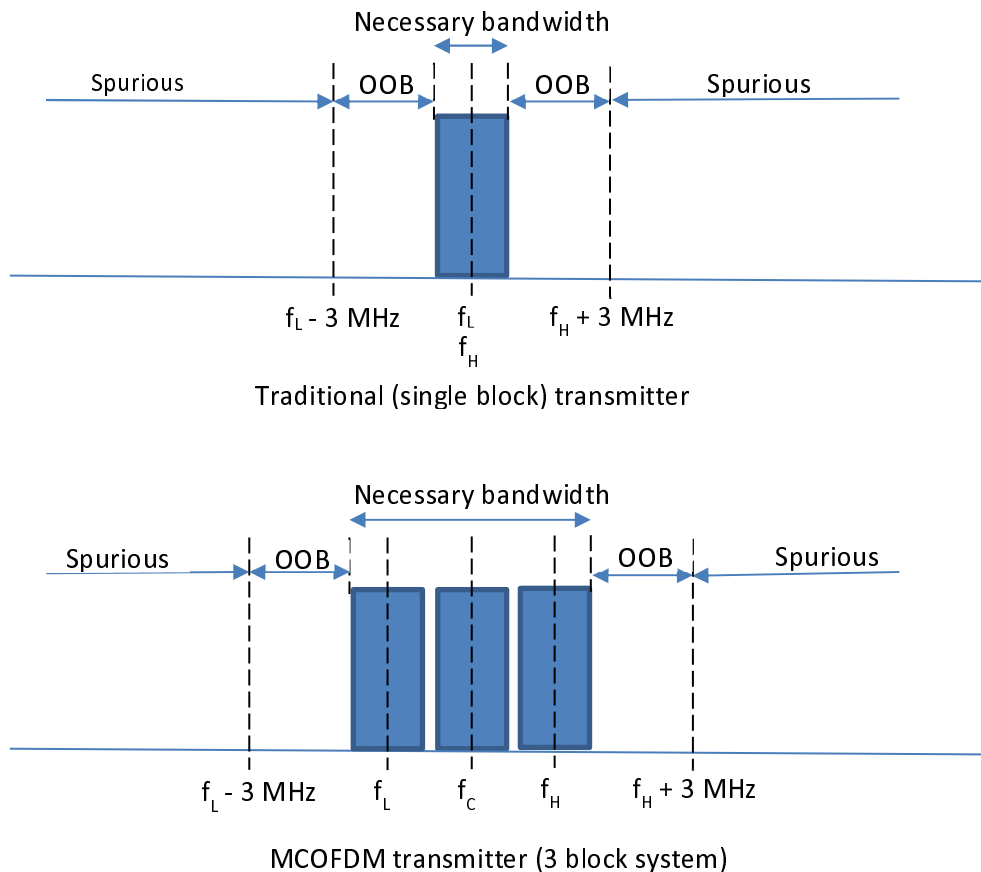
Necessary bandwidth

Spurious OOB OOB Spurious

$f_L$ - 3 MHz $f_L$ $f_H$ $f_H$ + 3 MHz

Traditional (single block) transmitter

Necessary bandwidth

Spurious OOB OOB Spurious

$f_L$ - 3 MHz $f_L$ $f_C$ $f_H$ $f_H$ + 3 MHz

MCOFDM transmitter (3 block system)